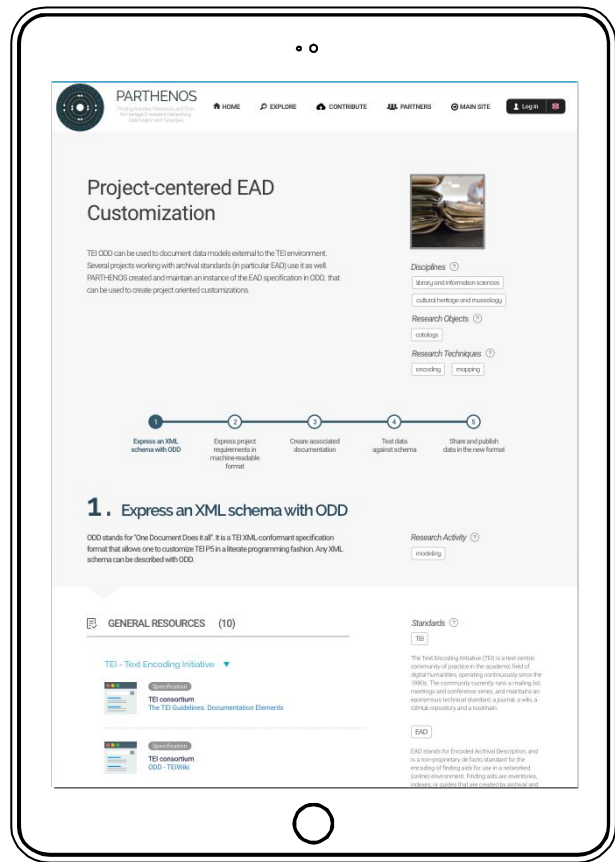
PARTHENOS
Pooling Activities, Resources and Tools for Heritage E-research Networking, Optimization and Synergies

HOME EXPLORE CONTRIBUTE PARTNERS MAIN SITE Log in

Project-centered EAD Customization

TEI ODD can be used to document data models external to the TEI environment. Several projects working with archival standards (in particular EAD) use it as well. PARTHENOS created and maintain an instance of the EAD specification in ODD, that can be used to create project oriented customizations.

Disciplines
library and information sciences
cultural heritage and museology
Research Objects
catalogs
Research Techniques
encoding mapping

1 Express an XML schema with ODD
2 Express project requirements in machine-readable format
3 Create associated documentation
4 Test data against schema
5 Share and publish data in the new format

1. Express an XML schema with ODD

ODD stands for "One Document Does it all". It is a TEI XML-conformant specification format that allows one to customize TEI P5 in a literate programming fashion. Any XML schema can be described with ODD.

Research Activity
modeling

GENERAL RESOURCES (10)

TEI - Text Encoding Initiative

Specification
TEI consortium
The TEI Guidelines. Documentation Elements

Specification
TEI consortium
ODD - TEIWiki

Standards
TEI
The Text Encoding Initiative (TEI) is a text-centric community of practice in the academic field of digital humanities, operating continuously since the 1980s. The community currently runs a mailing list, meetings and conference series, and maintains an eponymous technical standard, a journal, a wiki, a GitHub repository and a toolchain.

EAD
EAD stands for Encoded Archival Description, and is a non-proprietary de facto standard for the encoding of finding aids for use in a networked (online) environment. Finding aids are inventories, indexes, or guides that are created by archival and